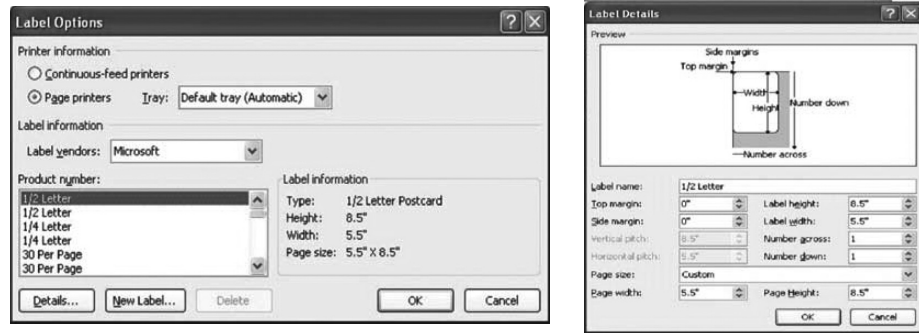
Label Options

Printer information

Continuous-feed printers

Page printers Tray: Default tray (Automatic)

Label information

Label vendors: Microsoft

Product number:

1/2 Letter
1/2 Letter
1/4 Letter
1/4 Letter
30 Per Page
30 Per Page

Label information

Type: 1/2 Letter Postcard
Height: 8.5"
Width: 5.5"
Page size: 5.5" X 8.5"

Details... New Label... Delete OK Cancel

Label Details

Preview

Side margins
Top margin
Width
Height
Number down
Number across

| Label name: | 1/2 Letter | | |
|---|---|---|---|
| Top margin: | 0" | Label height: | 8.5" |
| Side margin: | 0" | Label width: | 5.5" |
| Vertical pitch: | 8.5" | Number across: | 1 |
| Horizontal pitch: | 5.5" | Number down: | 1 |
| Page size: | Custom | | |
| Page width: | 5.5" | Page Height: | 8.5" |

OK Cancel